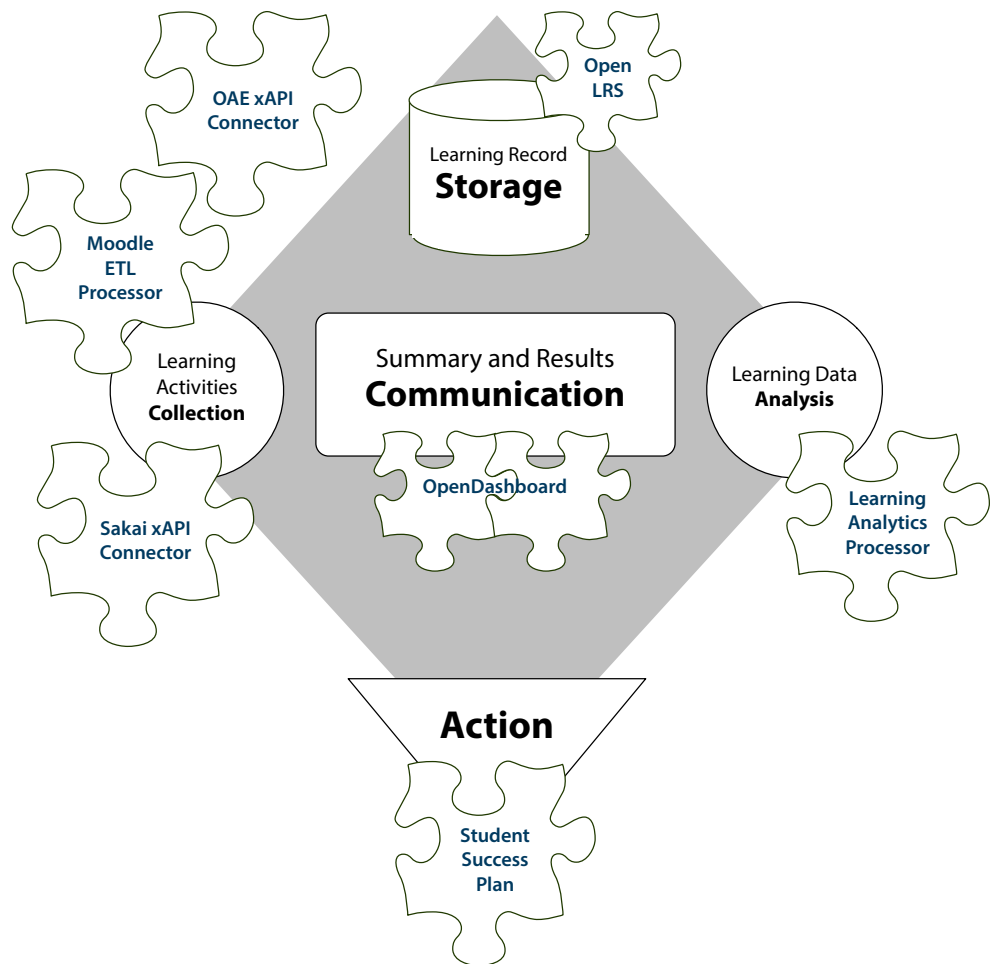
OAE xAPI Connector

Open LRS

Learning Record
Storage

Moodle ETL Processor

Learning Activities
Collection

Summary and Results
Communication

OpenDashboard

Learning Data
Analysis

Learning Analytics Processor

Sakai xAPI Connector

Action

Student Success Plan